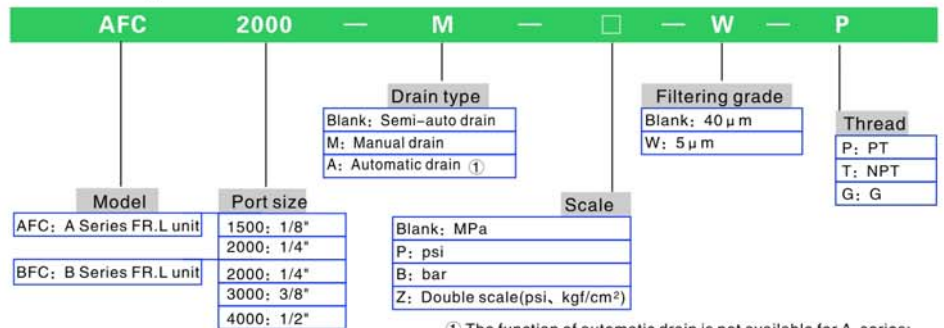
AFC 2000 — M — □ — W — P

Drain type
Blank: Semi-auto drain
M: Manual drain
A: Automatic drain ①

Filtering grade
Blank: 40μm
W: 5μm

Thread
P: PT
T: NPT
G: G

Model
AFC: A Series FR.L unit
BFC: B Series FR.L unit

Port size
1500: 1/8"
2000: 1/4"
2000: 1/4"
3000: 3/8"
4000: 1/2"

Scale
Blank: MPa
P: psi
B: bar
Z: Double scale(psi、kgf/cm$^2$)

① The function of automatic drain is not available for A series; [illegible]